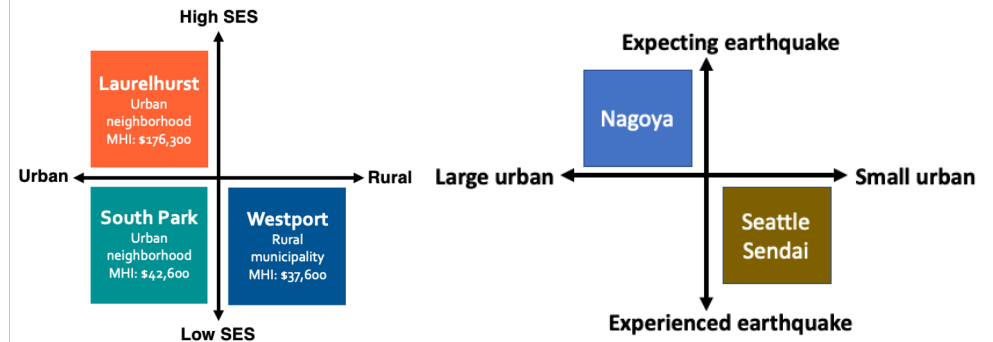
High SES

Laurelhurst
Urban neighborhood
MHI: $176,300

Urban

Rural

South Park
Urban neighborhood
MHI: $42,600

Westport
Rural municipality
MHI: $37,600

Low SES

Expecting earthquake

Nagoya

Large urban

Small urban

Seattle
Sendai

Experienced earthquake